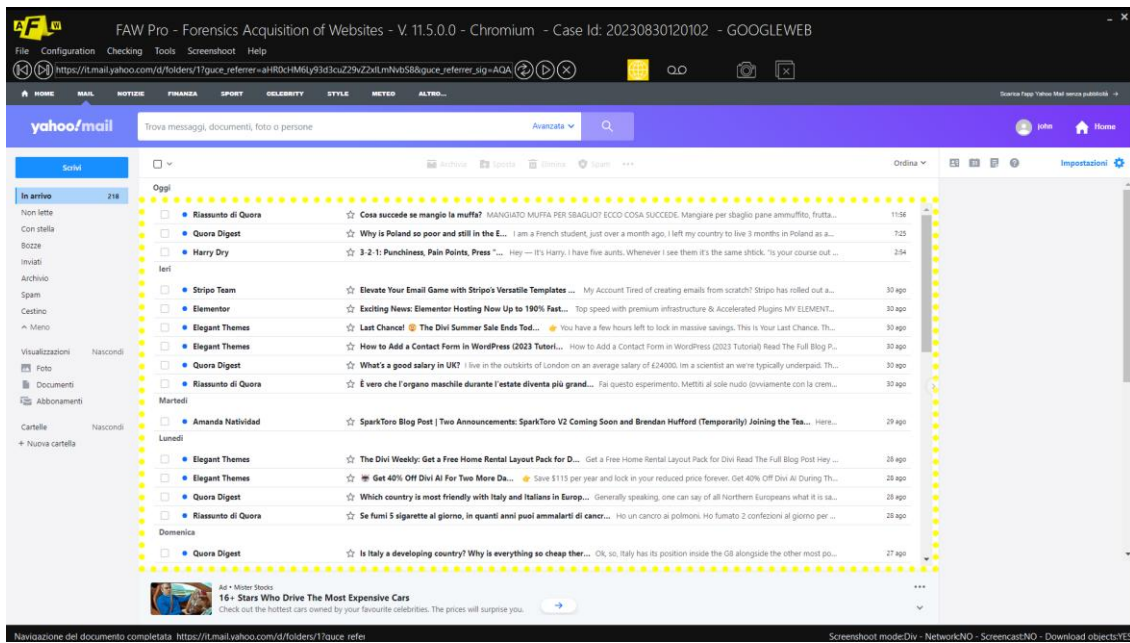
FAW Pro - Forensics Acquisition of Websites - V. 11.5.0.0 - Chromium - Case Id: 20230830120102 - GOOGLEWEB

File Configuration Checking Tools Screenshoot Help

https://it.mail.yahoo.com/d/folders/1?guce_referrer=aHR0cHM6Ly93d3cuZ29vZ2xlLmNvbS8&guce_referrer_sig=AQA

HOME MAIL NOTIZIE FINANZA SPORT CELEBRITY STYLE METEO ALTRO...

Scarica l'app Yahoo Mail senza pubblicità

yahoo!mail

Trova messaggi, documenti, foto o persone

Avanzata

john Home

Scrivi

Archivia Sposta Elimina Spam ...

Ordina

Impostazioni

In arrivo 218
Non lette
Con stella
Bozze
Inviati
Archivio
Spam
Cestino
Meno

Visualizzazioni Nascondi
Foto
Documenti
Abbonamenti

Cartelle Nascondi
+ Nuova cartella

Oggi

| | | |
|---|---|---|
| Riassunto di Quora | Cosa succede se mangio la muffa? MANGIATO MUFFA PER SBAGLIO? ECCO COSA SUCCEDE. Mangiare per sbaglio pane ammuffito, frutta... | 11:56 |
| Quora Digest | Why is Poland so poor and still in the E... I am a French student, just over a month ago, I left my country to live 3 months in Poland as a... | 7:25 |
| Harry Dry | 3-2-1: Punchiness, Pain Points, Press "... Hey — It's Harry. I have five aunts. Whenever I see them it's the same shtick. "Is your course out ... | 2:54 |

Ieri

| | | |
|---|---|---|
| Stripo Team | Elevate Your Email Game with Stripo's Versatile Templates ... My Account Tired of creating emails from scratch? Stripo has rolled out a... | 30 ago |
| Elementor | Exciting News: Elementor Hosting Now Up to 190% Fast... Top speed with premium infrastructure & Accelerated Plugins MY ELEMENT... | 30 ago |
| Elegant Themes | Last Chance! The Divi Summer Sale Ends Tod... You have a few hours left to lock in massive savings. This is Your Last Chance. Th... | 30 ago |
| Elegant Themes | How to Add a Contact Form in WordPress (2023 Tutori... How to Add a Contact Form in WordPress (2023 Tutorial) Read The Full Blog P... | 30 ago |
| Quora Digest | What's a good salary in UK? I live in the outskirts of London on an average salary of £24000. Im a scientist an we're typically underpaid. Th... | 30 ago |
| Riassunto di Quora | È vero che l'organo maschile durante l'estate diventa più grand... Fai questo esperimento. Mettiti al sole nudo (ovviamente con la crem... | 30 ago |

Martedì

| | | |
|---|---|---|
| Amanda Natividad | SparkToro Blog Post \| Two Announcements: SparkToro V2 Coming Soon and Brendan Hufford (Temporarily) Joining the Tea... Here... | 29 ago |

Lunedì

| | | |
|---|---|---|
| Elegant Themes | The Divi Weekly: Get a Free Home Rental Layout Pack for D... Get a Free Home Rental Layout Pack for Divi Read The Full Blog Post Hey ... | 28 ago |
| Elegant Themes | Get 40% Off Divi AI For Two More Da... Save $115 per year and lock in your reduced price forever. Get 40% Off Divi AI During Th... | 28 ago |
| Quora Digest | Which country is most friendly with Italy and Italians in Europ... Generally speaking, one can say of all Northern Europeans what it is sa... | 28 ago |
| Riassunto di Quora | Se fumi 5 sigarette al giorno, in quanti anni puoi ammalarti di cancr... Ho un cancro ai polmoni. Ho fumato 2 confezioni al giorno per ... | 28 ago |

Domenica

| | | |
|---|---|---|
| Quora Digest | Is Italy a developing country? Why is everything so cheap ther... Ok, so, Italy has its position inside the G8 alongside the other most po... | 27 ago |

Ad • Mister Stocks
16+ Stars Who Drive The Most Expensive Cars
Check out the hottest cars owned by your favourite celebrities. The prices will surprise you.

Navigazione del documento completata https://it.mail.yahoo.com/d/folders/1?guce_refer
Screenshoot mode:Div - Network:NO - Screencast:NO - Download objects:YES